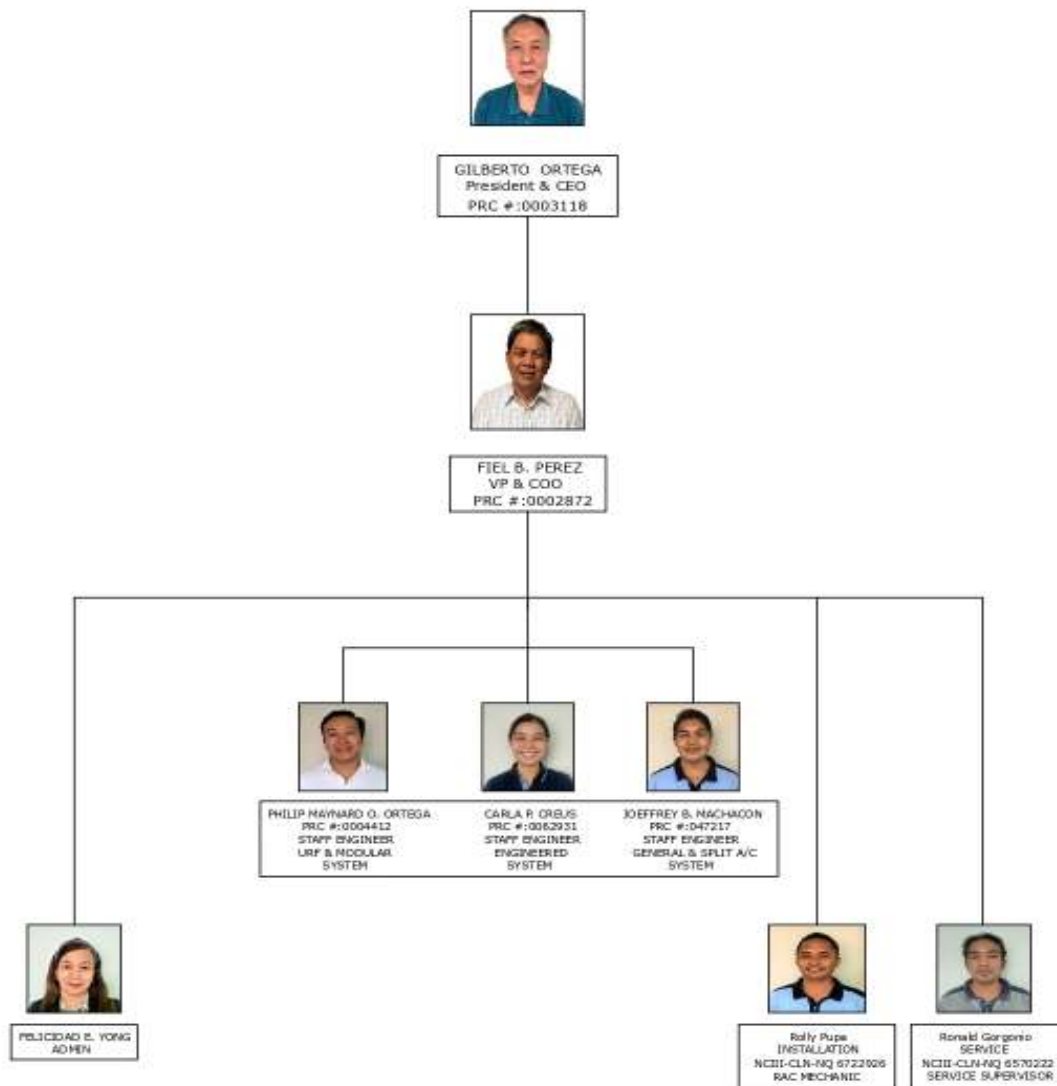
GILBERTO ORTEGA
President & CEO
PRC #:0003118

FIEL B. PEREZ
VP & COO
PRC #:0002872

PHILIP MAYNARD O. ORTEGA
PRC #:0004412
STAFF ENGINEER
VRF & MODULAR
SYSTEM

CARLA P. CREUS
PRC #:0062931
STAFF ENGINEER
ENGINEERED
SYSTEM

JOEFFREY B. MACHACON
PRC #:047217
STAFF ENGINEER
GENERAL & SPLIT A/C
SYSTEM

FELICIDAD E. YONG
ADMIN

Rolly Pupe
INSTALLATION
NCIII-CLN-NQ 6722926
RAC MECHANIC

Ronald Gorgonio
SERVICE
NCIII-CLN-NQ 6570222
SERVICE SUPERVISOR